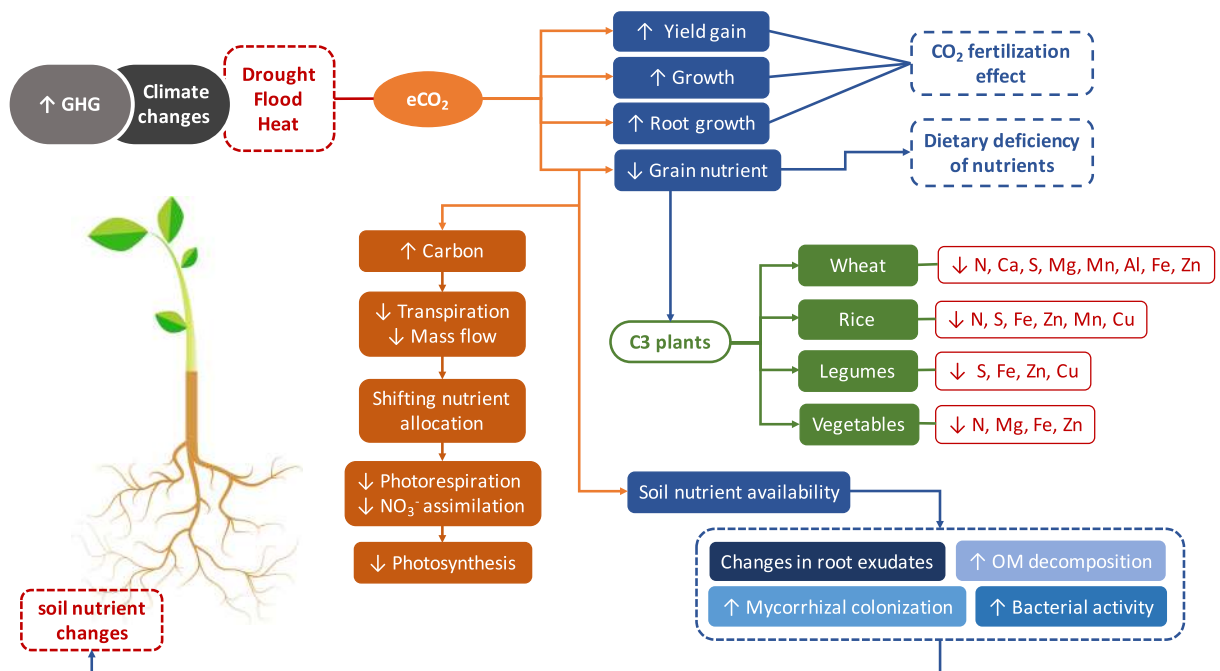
↑ GHG

Climate changes

Drought
Flood
Heat

$eCO_2$

↑ Yield gain

↑ Growth

↑ Root growth

↓ Grain nutrient

$CO_2$ fertilization effect

Dietary deficiency of nutrients

↑ Carbon

↓ Transpiration
↓ Mass flow

Shifting nutrient allocation

↓ Photorespiration
↓ $NO_3^-$ assimilation

↓ Photosynthesis

C3 plants

Wheat

↓ N, Ca, S, Mg, Mn, Al, Fe, Zn

Rice

↓ N, S, Fe, Zn, Mn, Cu

Legumes

↓ S, Fe, Zn, Cu

Vegetables

↓ N, Mg, Fe, Zn

Soil nutrient availability

Changes in root exudates

↑ OM decomposition

↑ Mycorrhizal colonization

↑ Bacterial activity

soil nutrient changes